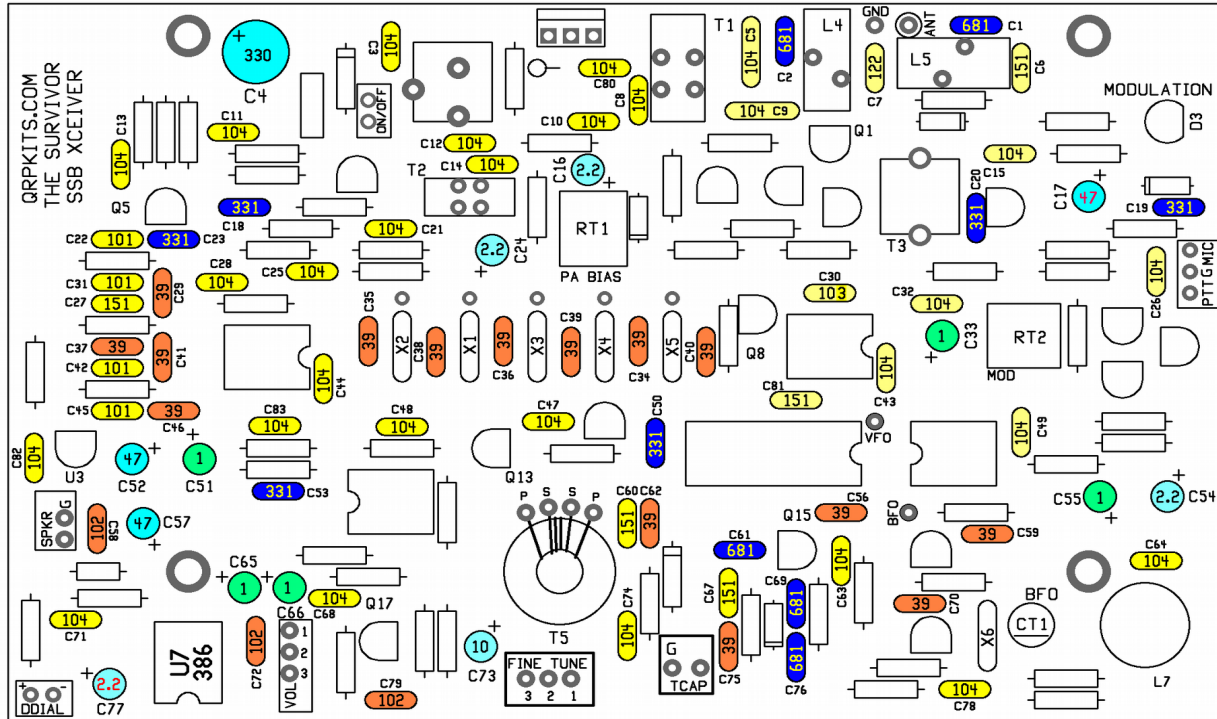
QRPKITS.COM
THE SURVIVOR
SSB XCEIVER

330
C4
C3 104
ON/OFF
C11 104
C13 104
Q5
C18 331
C22 101 331 C23
C31 101
C27 151
39 C29
C28 104
C25 104
C21 104
C12 104
C14 104
T2
C10 104
C80 104
C8 104
T1 104 C5 681 C2
L4
104 C9
GND
ANT
681 C1
122 C7
L5
151 C6
MODULATION
D3
Q1
C16 2.2
C24 2.2
RT1
PA BIAS
C15 104
C20 331
C17 47
C19 331
T3
MIC PTT G
104 C26
C30 103
C32 104
C33
RT2
MOD
C35 39 X2 39 C38 X1 39 C36 X3 39 C39 X4 39 C34 X5 39 C40
Q8
C37 39
39 C41
C42 101
C45 101 39 C46
104 C44
C83 104
C48 104
C47 104
C50 331
C81 151
104 C43
VFO
104 C49
C82 104
U3
C52 47
C51 1
331 C53
Q13
P S S P
C60 151 C62 39
C56 39
Q15
BFO
39 C59
C55 1
2.2 C54
SPKR G
102 C58
C57 47
C61 681
C64 104
C65 1 1
C66
C68 104
Q17
C71 104
U7 386
VOL 1 2 3
C72 102
C73 10
T5
C74 104
C67 151
C69 681
C63 104
39 C70
BFO
CT1
X6
L7
G
TCAP
C75 39
681 C76
FINE TUNE
3 2 1
C79 102
C77 2.2
DDIAL
104 C78